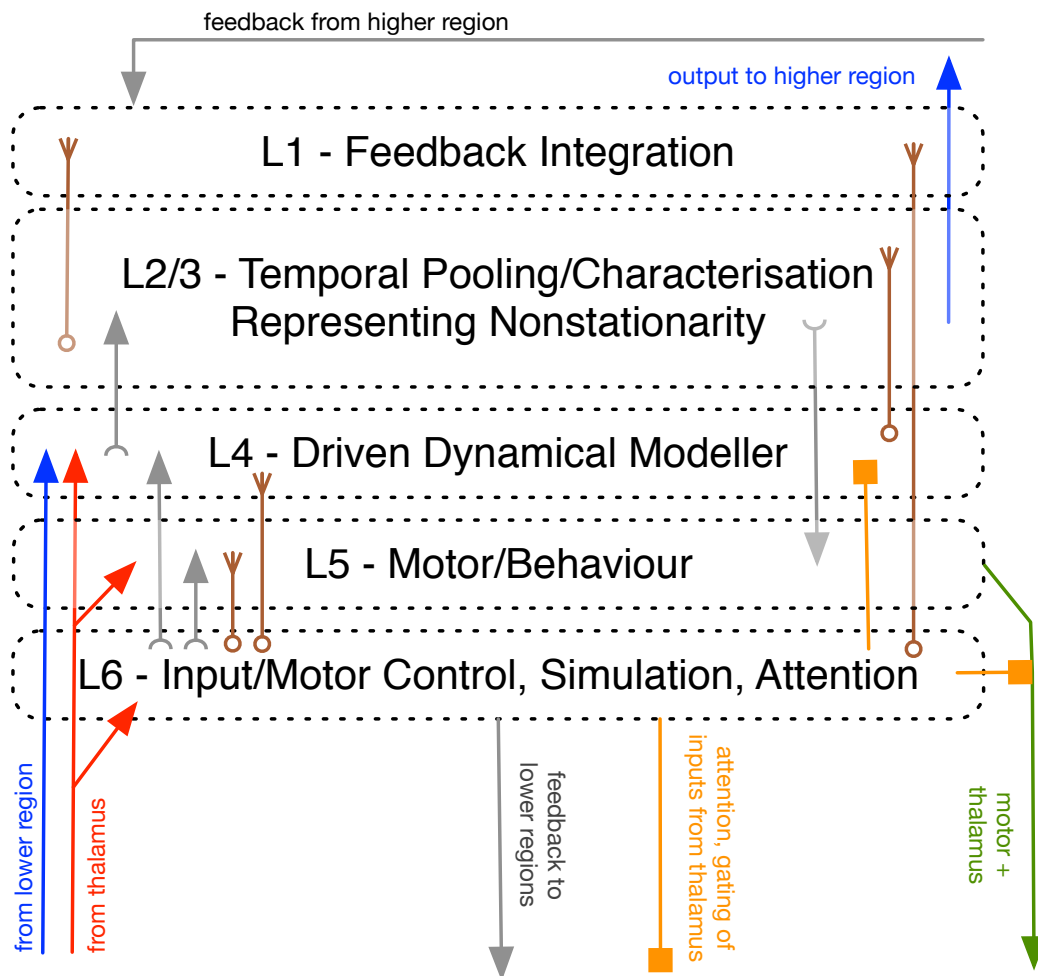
feedback from higher region

output to higher region

L1 - Feedback Integration

L2/3 - Temporal Pooling/Characterisation
Representing Nonstationarity

L4 - Driven Dynamical Modeller

L5 - Motor/Behaviour

L6 - Input/Motor Control, Simulation, Attention

from lower region

from thalamus

feedback to lower regions

attention, gating of inputs from thalamus

motor + thalamus